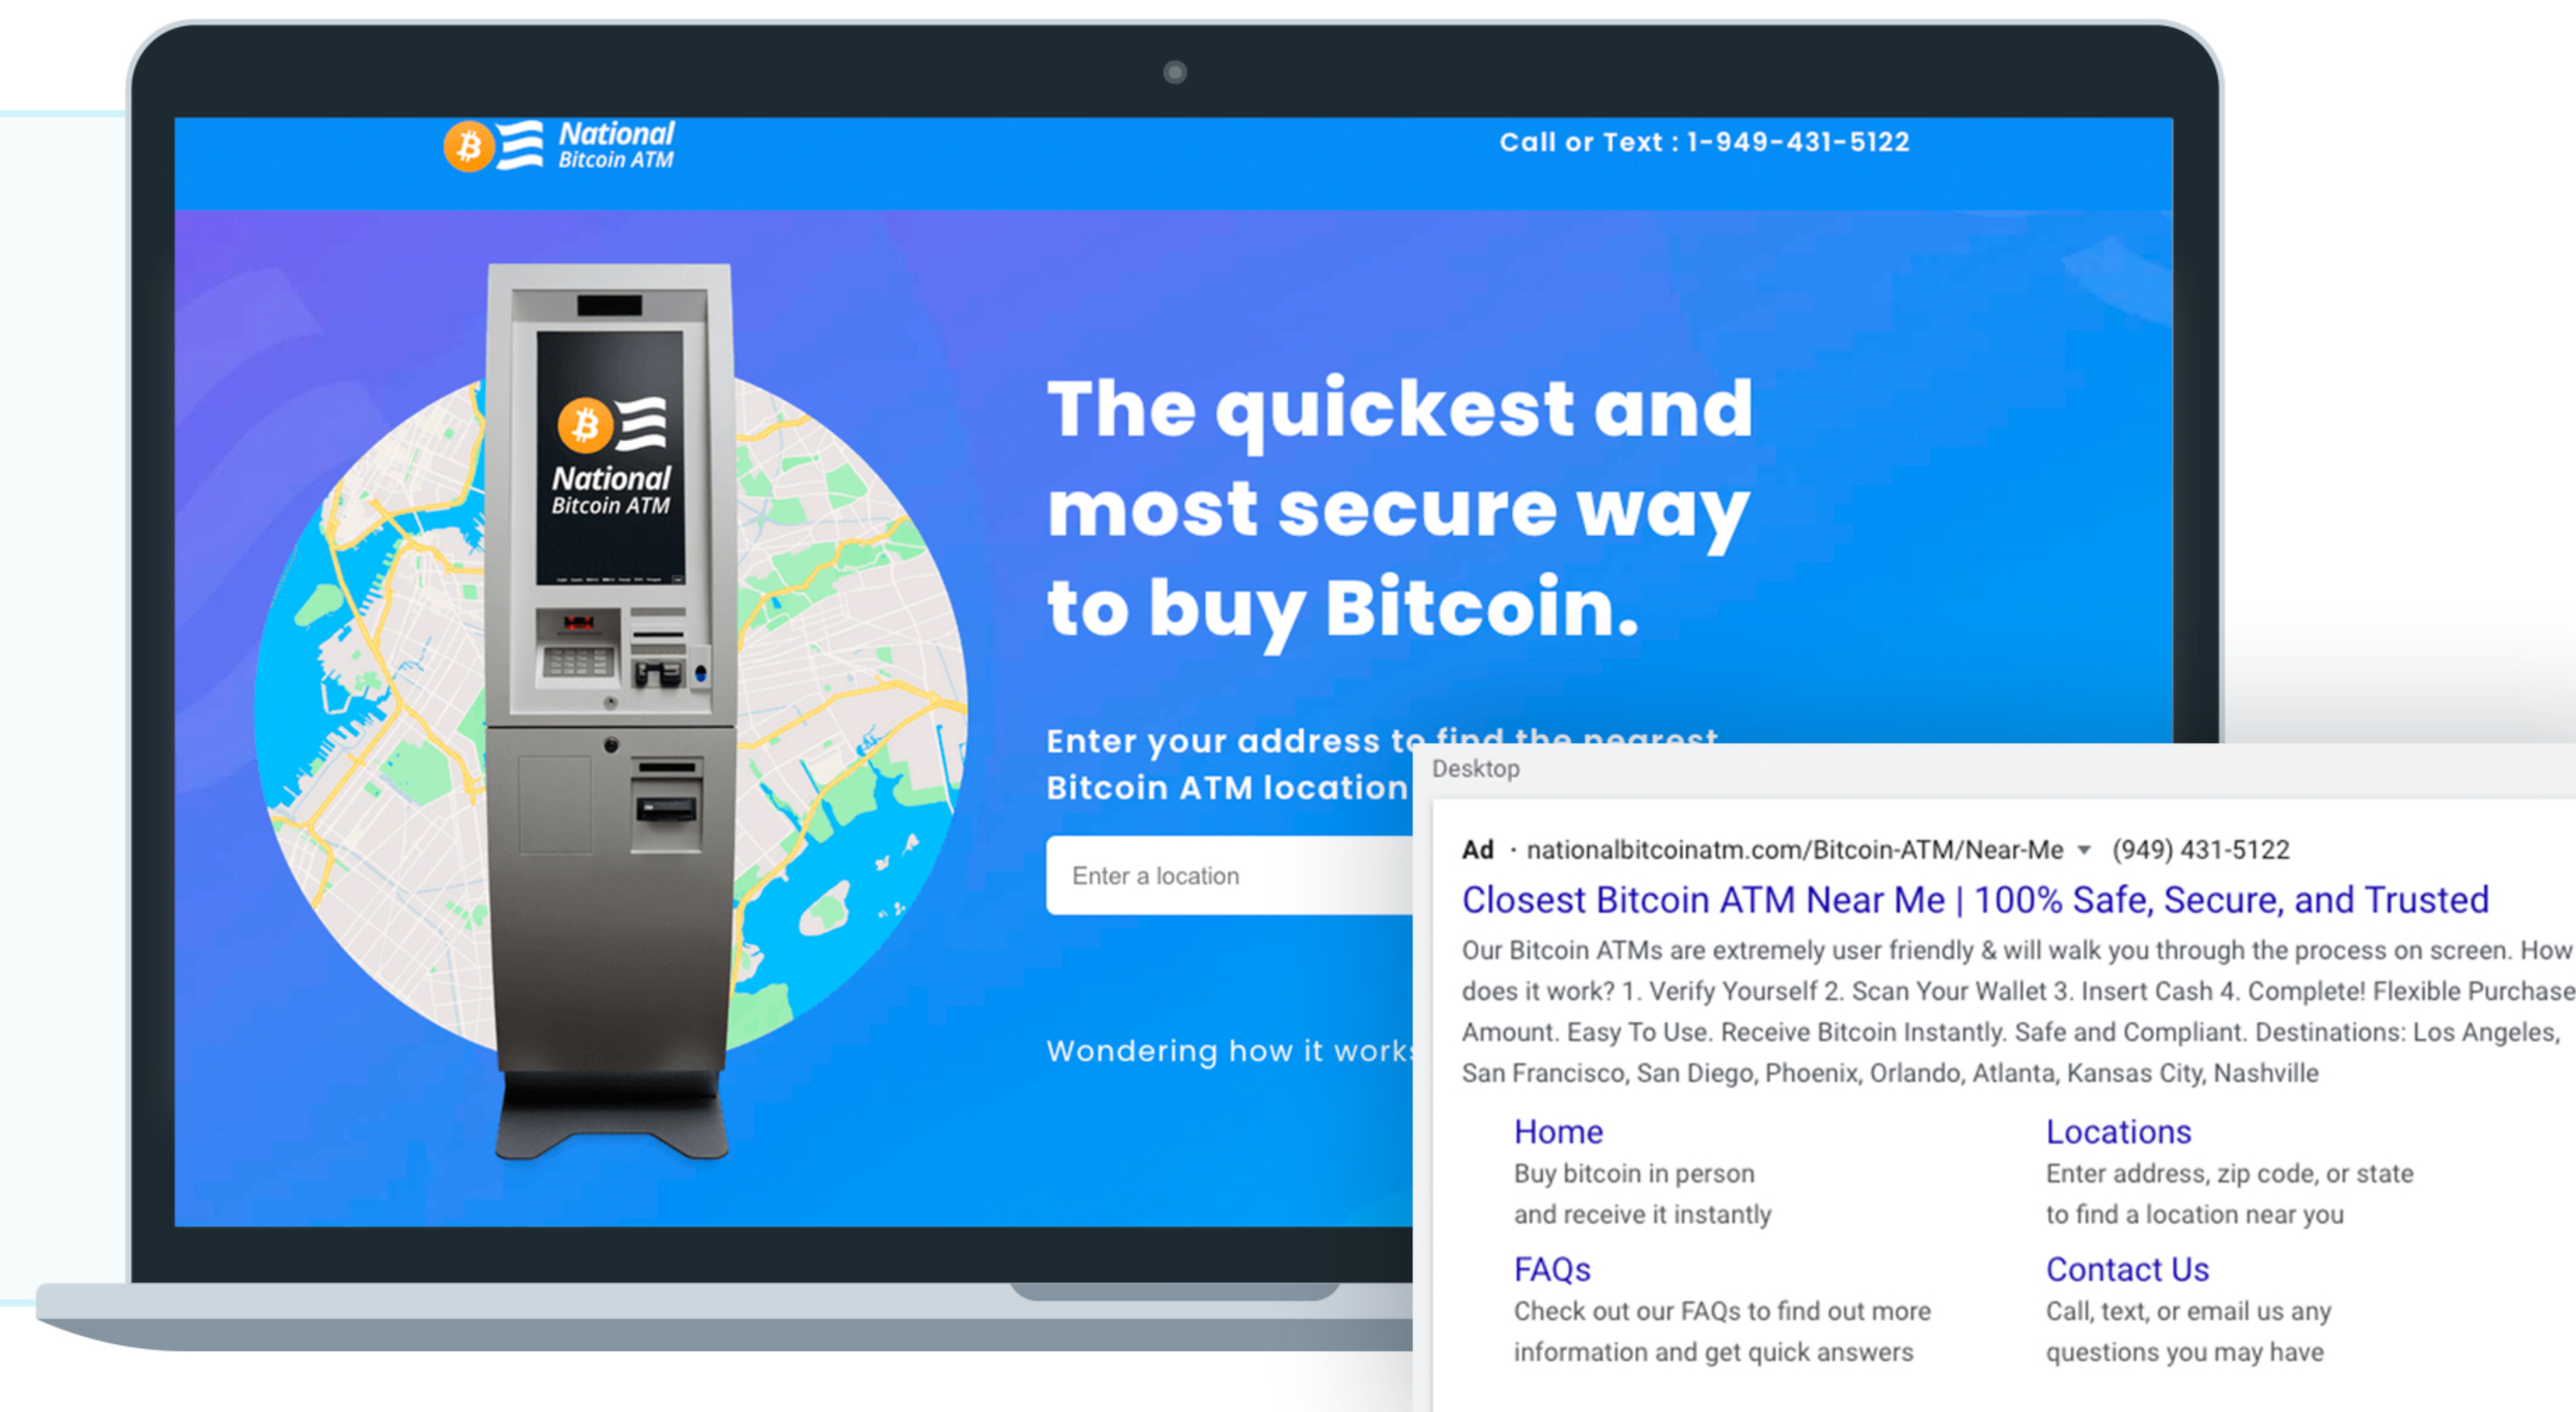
National Bitcoin ATM

Call or Text : 1-949-431-5122

National Bitcoin ATM

The quickest and most secure way to buy Bitcoin.

Enter your address to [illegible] Bitcoin ATM location

Enter a location

Wondering how it work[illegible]

Desktop

Ad · nationalbitcoinatm.com/Bitcoin-ATM/Near-Me (949) 431-5122

Closest Bitcoin ATM Near Me | 100% Safe, Secure, and Trusted

Our Bitcoin ATMs are extremely user friendly & will walk you through the process on screen. How does it work? 1. Verify Yourself 2. Scan Your Wallet 3. Insert Cash 4. Complete! Flexible Purchase Amount. Easy To Use. Receive Bitcoin Instantly. Safe and Compliant. Destinations: Los Angeles, San Francisco, San Diego, Phoenix, Orlando, Atlanta, Kansas City, Nashville

Home
Buy bitcoin in person and receive it instantly

Locations
Enter address, zip code, or state to find a location near you

FAQs
Check out our FAQs to find out more information and get quick answers

Contact Us
Call, text, or email us any questions you may have